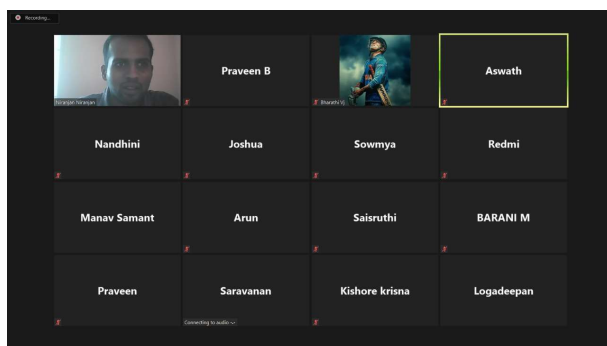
Recording...

Niranjan Niranjan

Praveen B

Bharathi*

Aswath

Nandhini

Joshua

Sowmya

Redmi

Manav Samant

Arun

Saisruthi

BARANI M

Praveen

Saravanan

Connecting to audio

Kishore krisna

Logadeepan